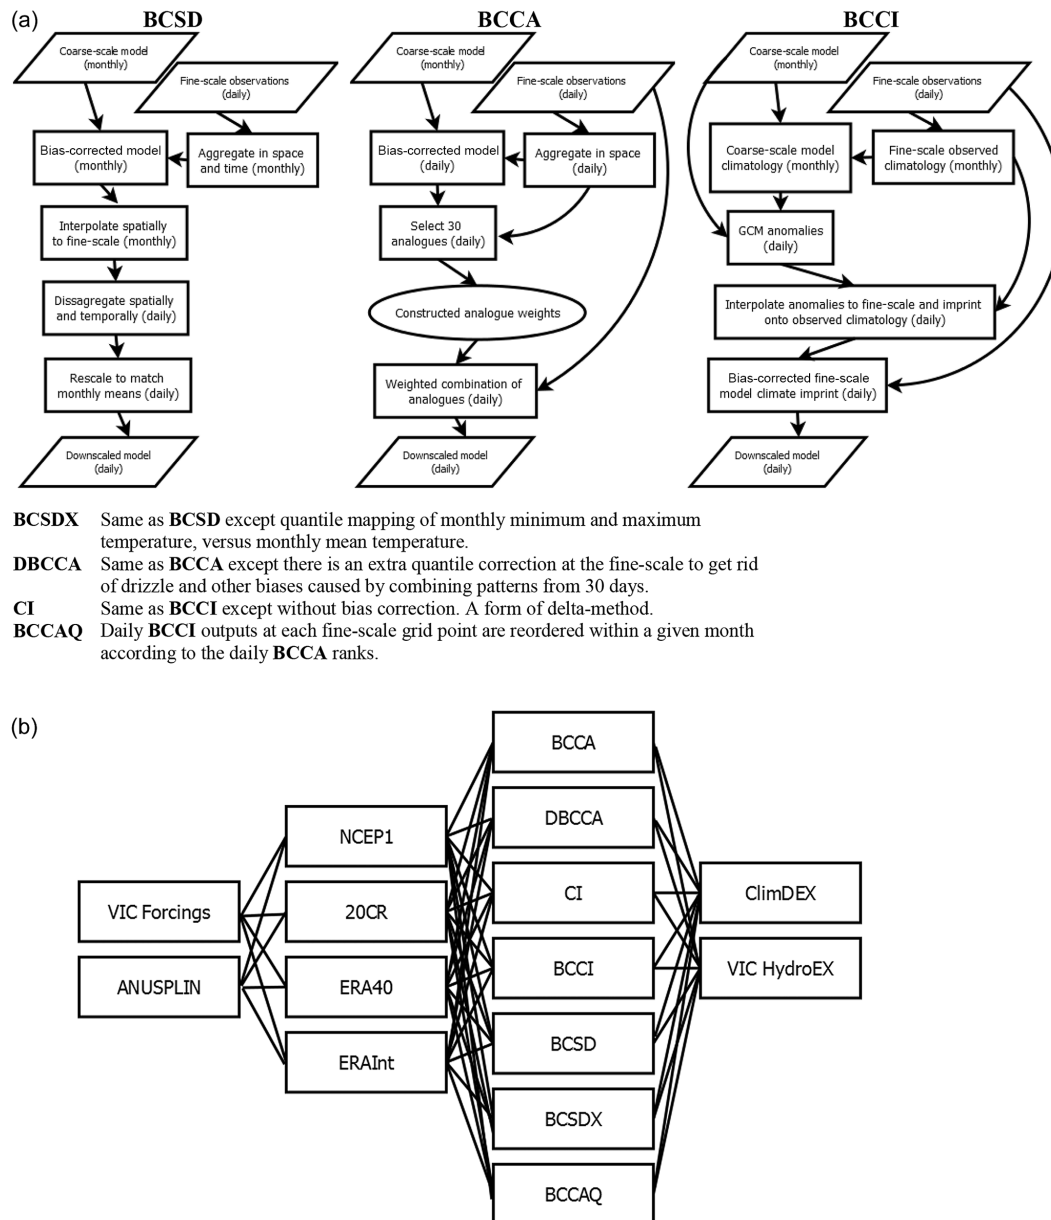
(a)

**BCSD**

Coarse-scale model (monthly)

Fine-scale observations (daily)

Bias-corrected model (monthly)

Aggregate in space and time (monthly)

Interpolate spatially to fine-scale (monthly)

Dissagregate spatially and temporally (daily)

Rescale to match monthly means (daily)

Downscaled model (daily)

**BCCA**

Coarse-scale model (monthly)

Fine-scale observations (daily)

Bias-corrected model (daily)

Aggregate in space (daily)

Select 30 analogues (daily)

Constructed analogue weights

Weighted combination of analogues (daily)

Downscaled model (daily)

**BCCI**

Coarse-scale model (monthly)

Fine-scale observations (daily)

Coarse-scale model climatology (monthly)

Fine-scale observed climatology (monthly)

GCM anomalies (daily)

Interpolate anomalies to fine-scale and imprint onto observed climatology (daily)

Bias-corrected fine-scale model climate imprint (daily)

Downscaled model (daily)

**BCSDX** Same as **BCSD** except quantile mapping of monthly minimum and maximum temperature, versus monthly mean temperature.

**DBCCA** Same as **BCCA** except there is an extra quantile correction at the fine-scale to get rid of drizzle and other biases caused by combining patterns from 30 days.

**CI** Same as **BCCI** except without bias correction. A form of delta-method.

**BCCAQ** Daily **BCCI** outputs at each fine-scale grid point are reordered within a given month according to the daily **BCCA** ranks.

(b)

VIC Forcings

ANUSPLIN

NCEP1

20CR

ERA40

ERAInt

BCCA

DBCCA

CI

BCCI

BCSD

BCSDX

BCCAQ

ClimDEX

VIC HydroEX